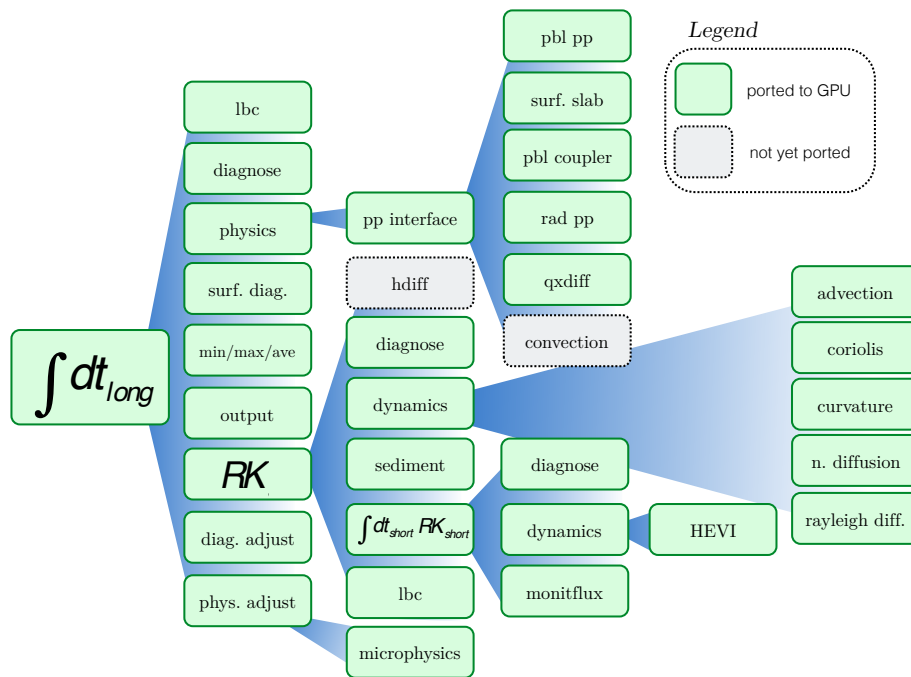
$\int dt_{long}$

lbc

diagnose

physics

surf. diag.

min/max/ave

output

$RK$

diag. adjust

phys. adjust

pp interface

hdiff

diagnose

dynamics

sediment

$\int dt_{short}\ RK_{short}$

lbc

microphysics

pbl pp

surf. slab

pbl coupler

rad pp

qxdiff

convection

diagnose

dynamics

monitflux

HEVI

advection

coriolis

curvature

n. diffusion

rayleigh diff.

Legend

ported to GPU

not yet ported